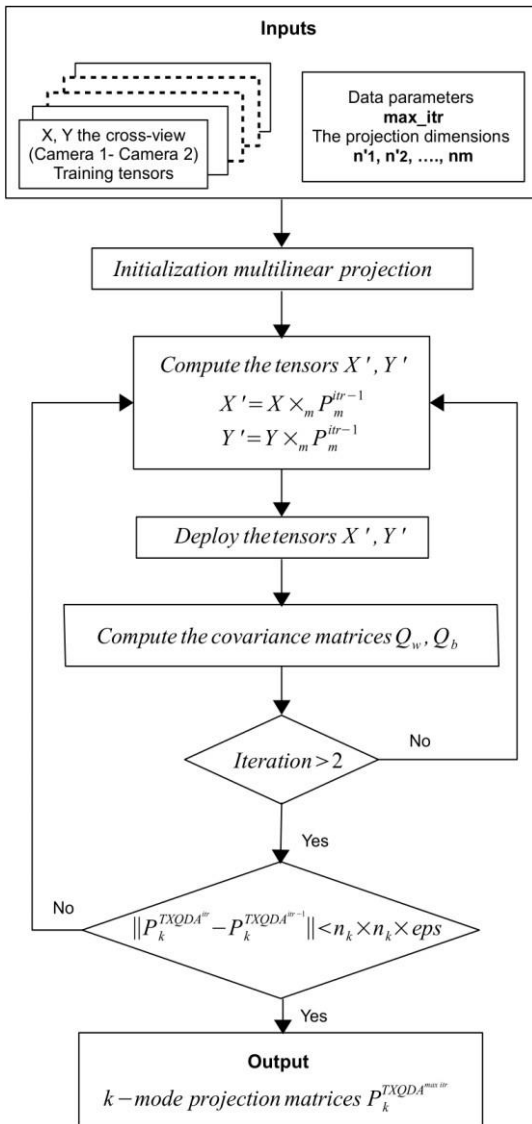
Inputs

X, Y the cross-view (Camera 1- Camera 2) Training tensors

Data parameters
max_itr
The projection dimensions
n'1, n'2, …., nm

Initialization multilinear projection

Compute the tensors $X'$, $Y'$
$X' = X \times_m P_m^{itr-1}$
$Y' = Y \times_m P_m^{itr-1}$

Deploy the tensors $X'$, $Y'$

Compute the covariance matrices $Q_w$, $Q_b$

Iteration $> 2$

No

Yes

No

$\|P_k^{TXQDA^{itr}} - P_k^{TXQDA^{itr-1}}\| < n_k \times n_k \times eps$

Yes

Output
$k-mode$ projection matrices $P_k^{TXQDA^{max\ itr}}$